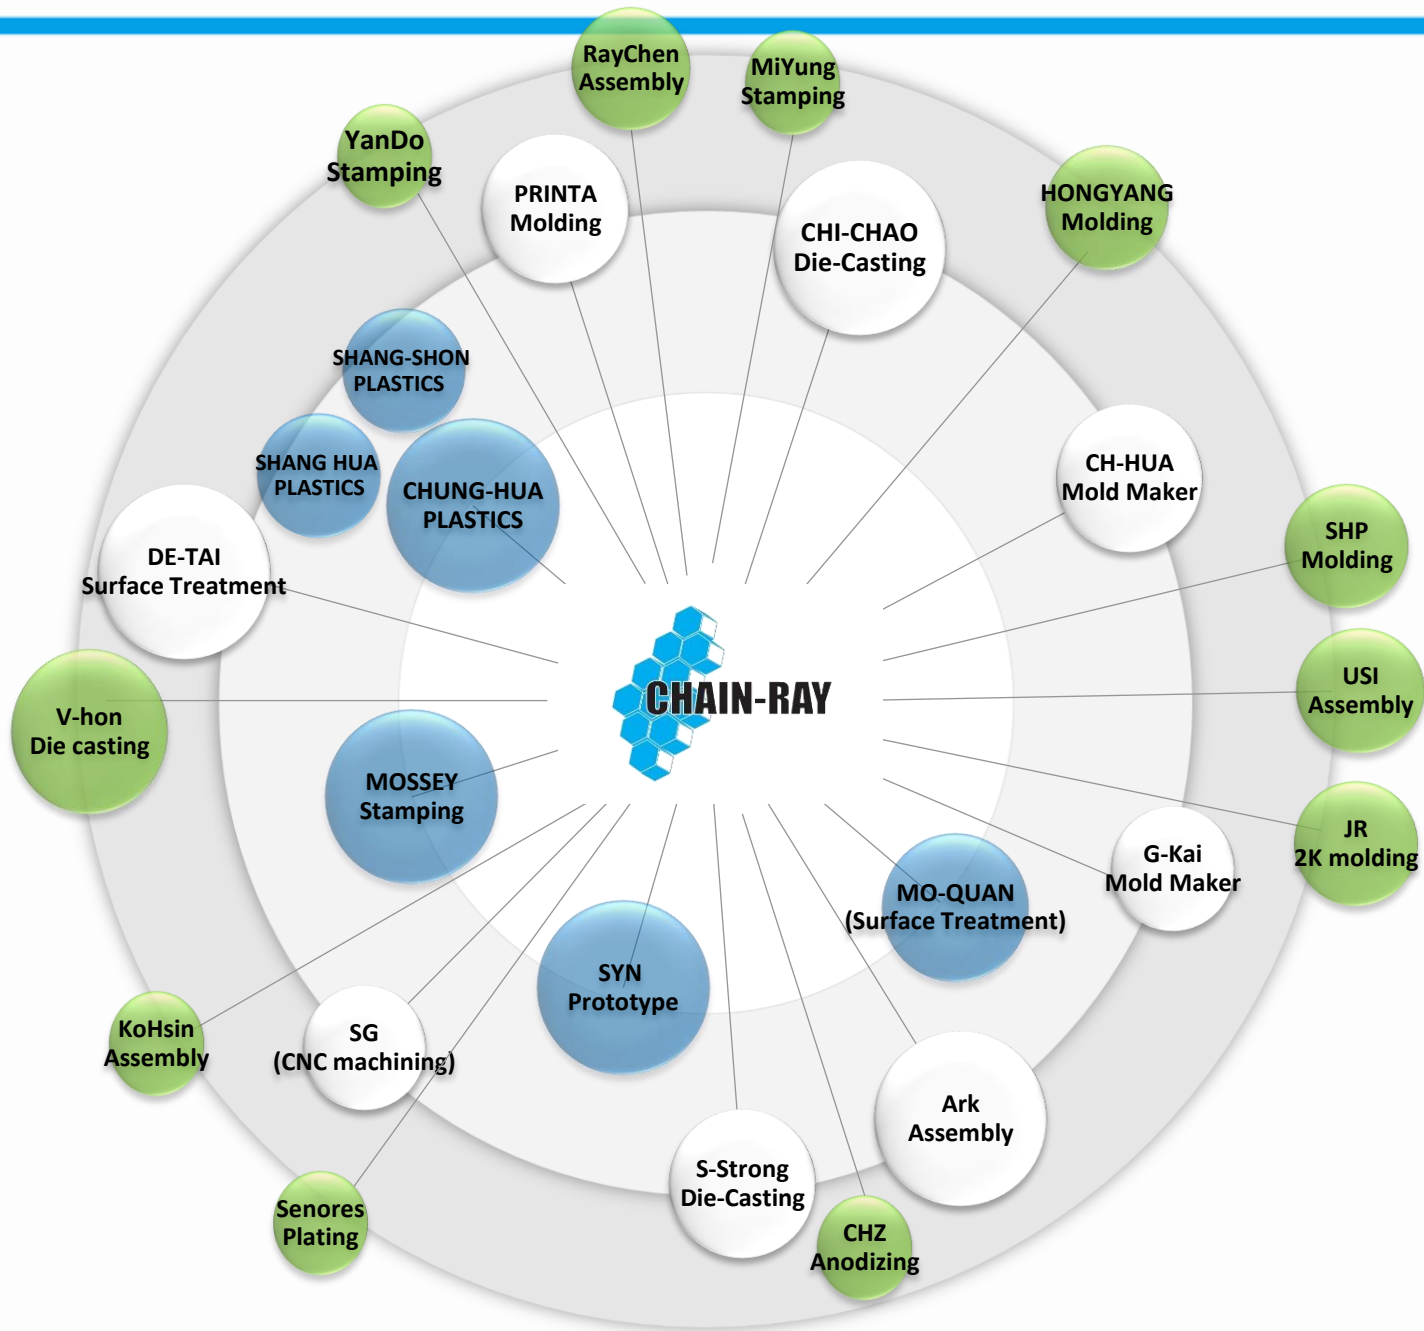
RayChen Assembly

MiYung Stamping

YanDo Stamping

PRINTA Molding

CHI-CHAO Die-Casting

HONGYANG Molding

SHANG-SHON PLASTICS

SHANG HUA PLASTICS

CHUNG-HUA PLASTICS

CH-HUA Mold Maker

SHP Molding

DE-TAI Surface Treatment

CHAIN-RAY

USI Assembly

V-hon Die casting

MOSSEY Stamping

JR 2K molding

G-Kai Mold Maker

MO-QUAN (Surface Treatment)

SYN Prototype

KoHsin Assembly

SG (CNC machining)

Ark Assembly

S-Strong Die-Casting

Senores Plating

CHZ Anodizing